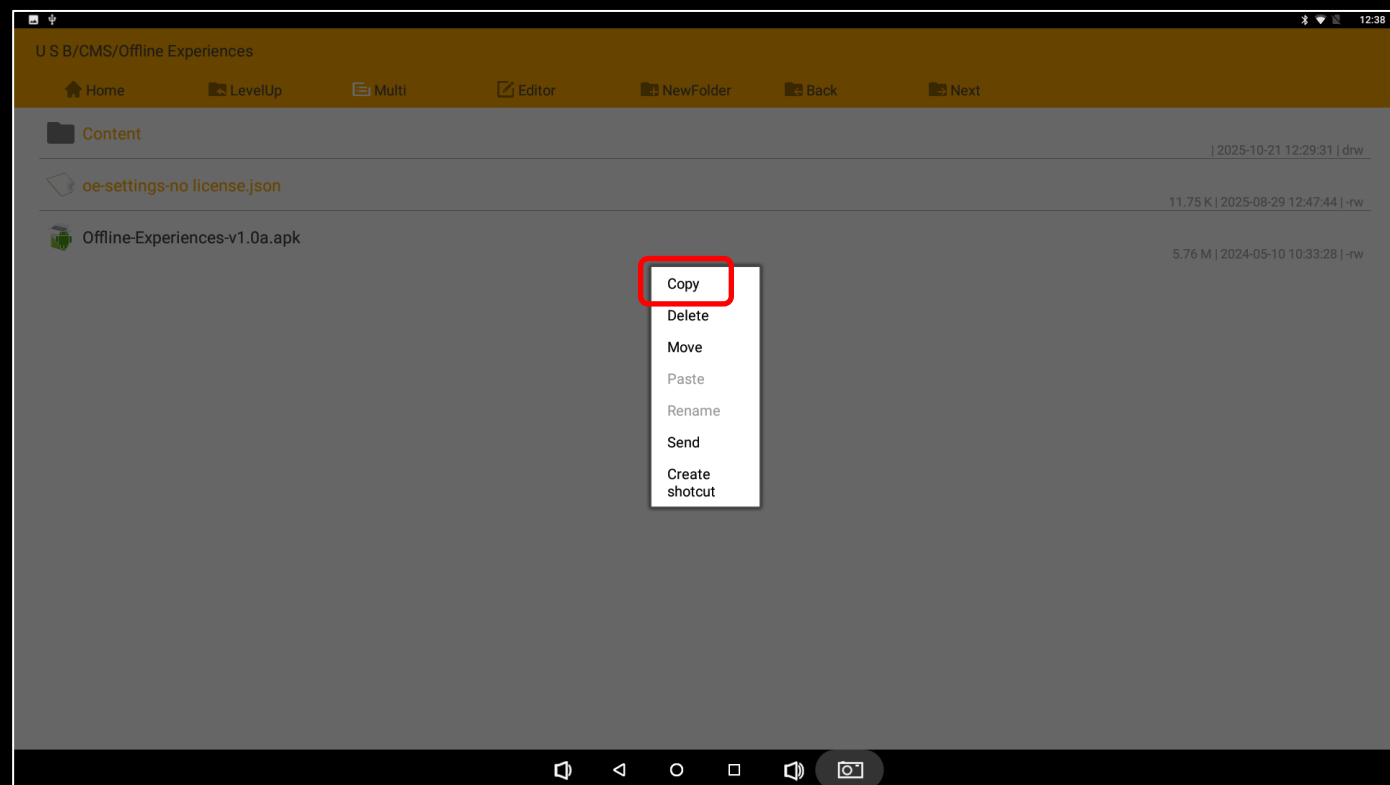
12:38

U S B/CMS/Offline Experiences

Home LevelUp Multi Editor NewFolder Back Next

Content
| 2025-10-21 12:29:31 | drw

oe-settings-no license.json
11.75 K | 2025-08-29 12:47:44 | -rw

Offline-Experiences-v1.0a.apk
5.76 M | 2024-05-10 10:33:28 | -rw

Copy
Delete
Move
Paste
Rename
Send
Create shotcut